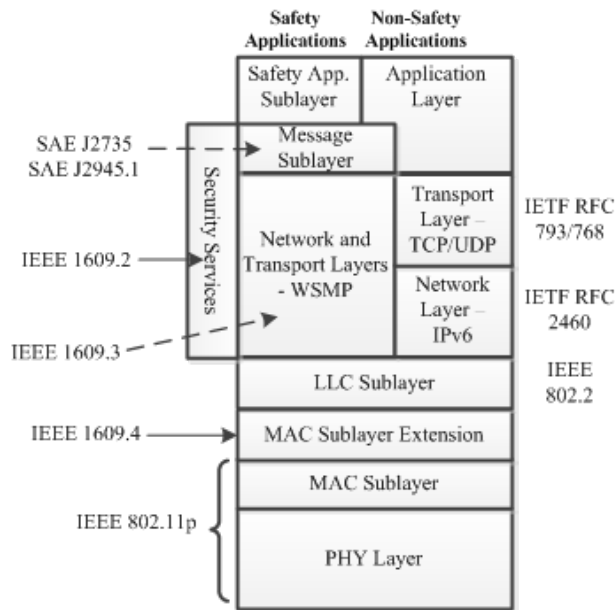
Safety Applications

Non-Safety Applications

Safety App. Sublayer

Application Layer

SAE J2735
SAE J2945.1

Message Sublayer

Security Services

Network and Transport Layers - WSMP

Transport Layer – TCP/UDP

IETF RFC 793/768

IEEE 1609.2

Network Layer – IPv6

IETF RFC 2460

IEEE 1609.3

LLC Sublayer

IEEE 802.2

IEEE 1609.4

MAC Sublayer Extension

MAC Sublayer

IEEE 802.11p

PHY Layer